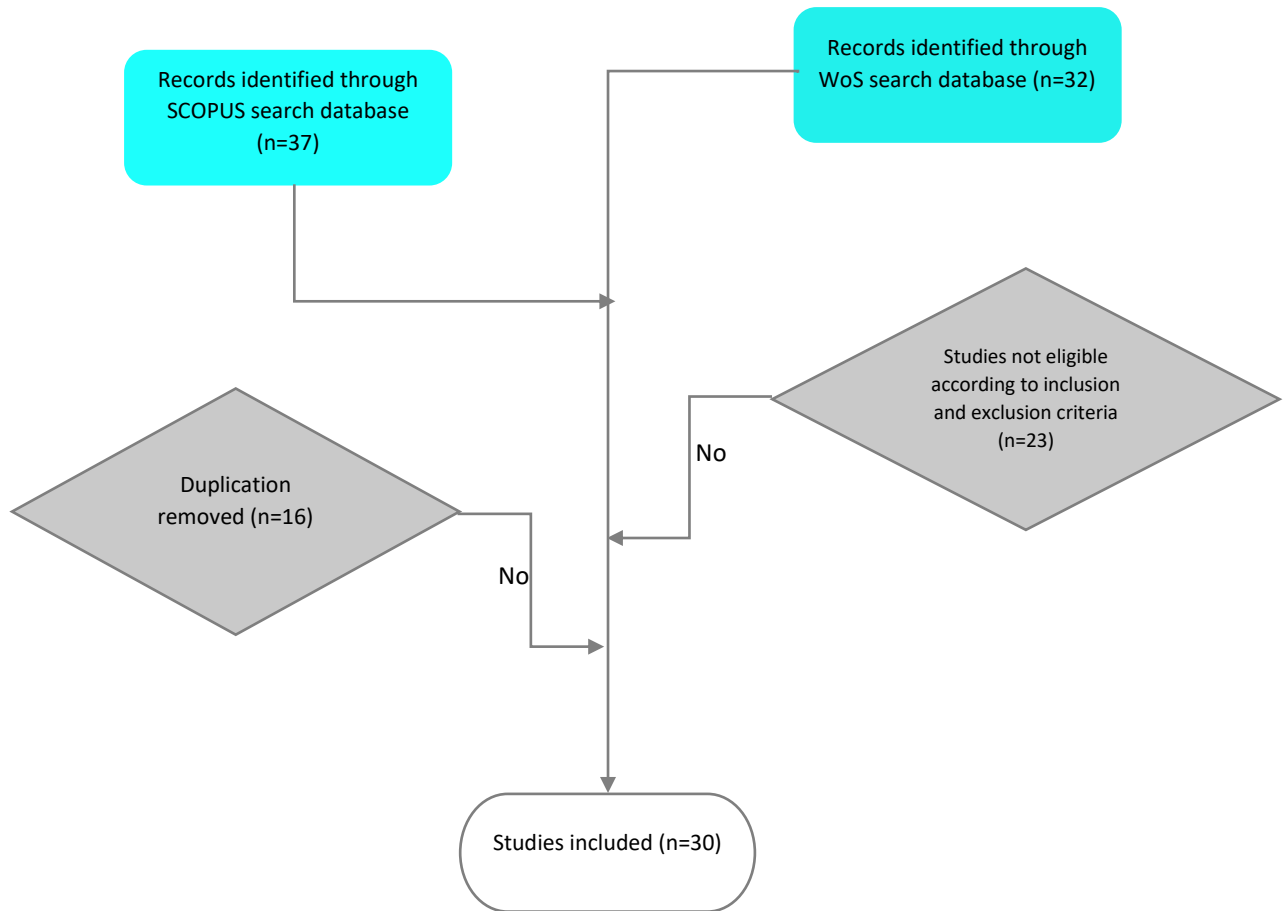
Records identified through SCOPUS search database (n=37)

Records identified through WoS search database (n=32)

Studies not eligible according to inclusion and exclusion criteria (n=23)

No

Duplication removed (n=16)

No

Studies included (n=30)